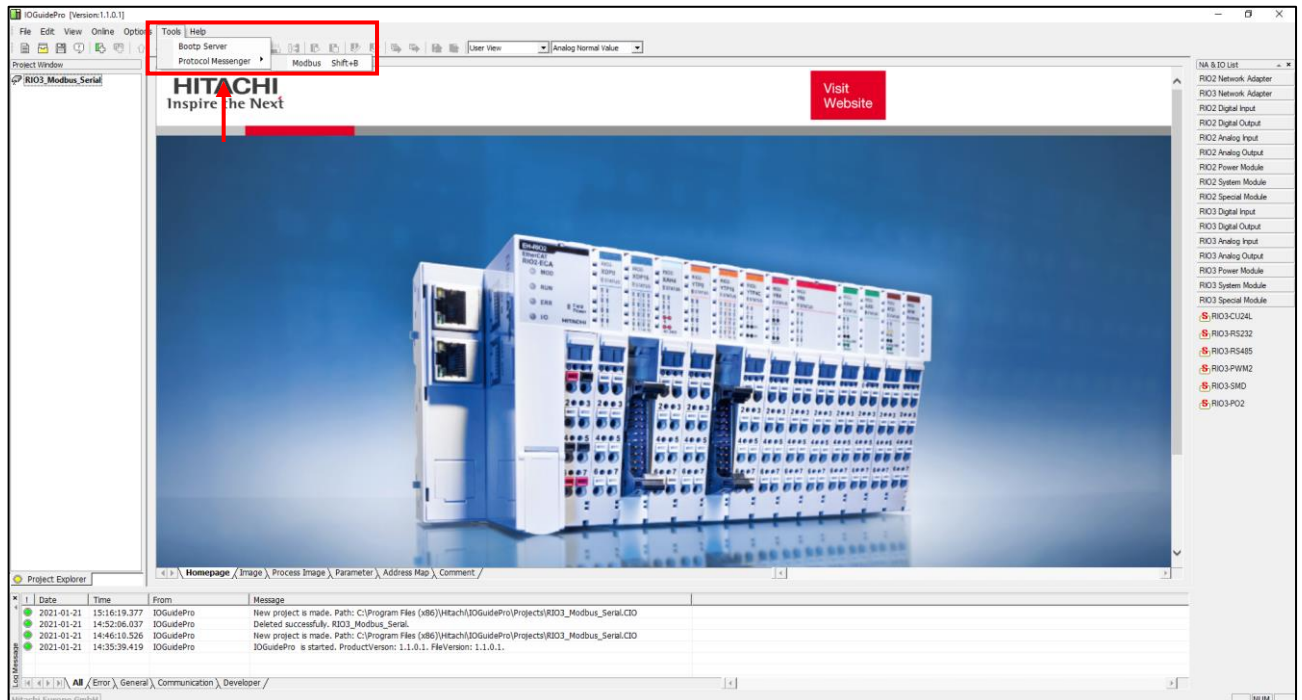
IOGuidePro [Version:1.1.0.1]

File Edit View Online Options Tools Help

Bootp Server
Protocol Messenger ▸ Modbus Shift+B

User View
Analog Normal Value

Project Window
RIO3_Modbus_Serial

HITACHI
Inspire the Next

Visit
Website

EH-RIO3
EtherCAT
RIO3-ECA
MOD
RUN
ERR
IO
HITACHI

Homepage Image Process Image Parameter Address Map Comment

Project Explorer

NA & IO List
RIO2 Network Adapter
RIO3 Network Adapter
RIO2 Digital Input
RIO2 Digital Output
RIO2 Analog Input
RIO2 Analog Output
RIO2 Power Module
RIO2 System Module
RIO2 Special Module
RIO3 Digital Input
RIO3 Digital Output
RIO3 Analog Input
RIO3 Analog Output
RIO3 Power Module
RIO3 System Module
RIO3 Special Module
RIO3-CU24L
RIO3-RS232
RIO3-RS485
RIO3-PWM2
RIO3-SMD
RIO3-PO2

| ! | Date | Time | From | Message |
|---|---|---|---|---|
| | 2021-01-21 | 15:16:19.377 | IOGuidePro | New project is made. Path: C:\Program Files (x86)\Hitachi\IOGuidePro\Projects\RIO3_Modbus_Serial.CIO |
| | 2021-01-21 | 14:52:06.037 | IOGuidePro | Deleted successfully. RIO3_Modbus_Serial. |
| | 2021-01-21 | 14:46:10.526 | IOGuidePro | New project is made. Path: C:\Program Files (x86)\Hitachi\IOGuidePro\Projects\RIO3_Modbus_Serial.CIO |
| | 2021-01-21 | 14:35:39.419 | IOGuidePro | IOGuidePro is started. ProductVersion: 1.1.0.1. FileVersion: 1.1.0.1. |

Log Message
All Error General Communication Developer

NUM